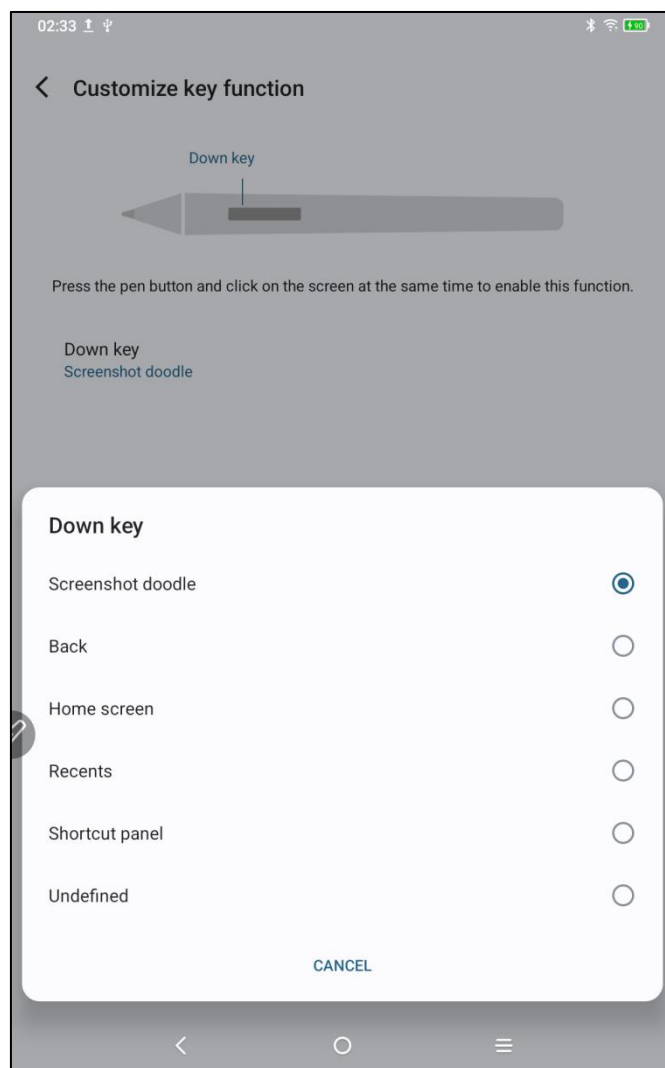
02:33

Customize key function

Down key

Press the pen button and click on the screen at the same time to enable this function.

Down key
Screenshot doodle

Down key

Screenshot doodle

Back

Home screen

Recents

Shortcut panel

Undefined

CANCEL